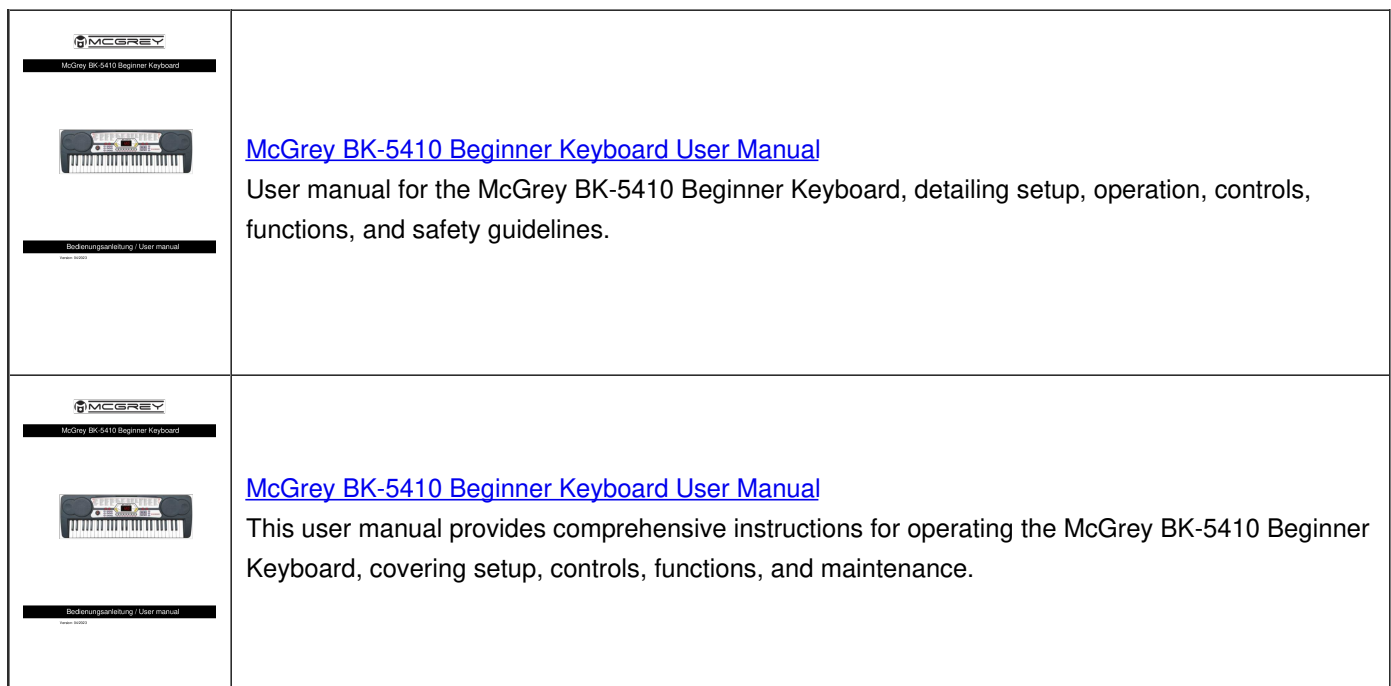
| | |
|---|---|
| MCGREY<br>McGrey BK-5410 Beginner Keyboard<br>Bedienungsanleitung / User manual<br>Version: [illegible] | McGrey BK-5410 Beginner Keyboard User Manual<br>User manual for the McGrey BK-5410 Beginner Keyboard, detailing setup, operation, controls, functions, and safety guidelines. |
| MCGREY<br>McGrey BK-5410 Beginner Keyboard<br>Bedienungsanleitung / User manual<br>Version: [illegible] | McGrey BK-5410 Beginner Keyboard User Manual<br>This user manual provides comprehensive instructions for operating the McGrey BK-5410 Beginner Keyboard, covering setup, controls, functions, and maintenance. |